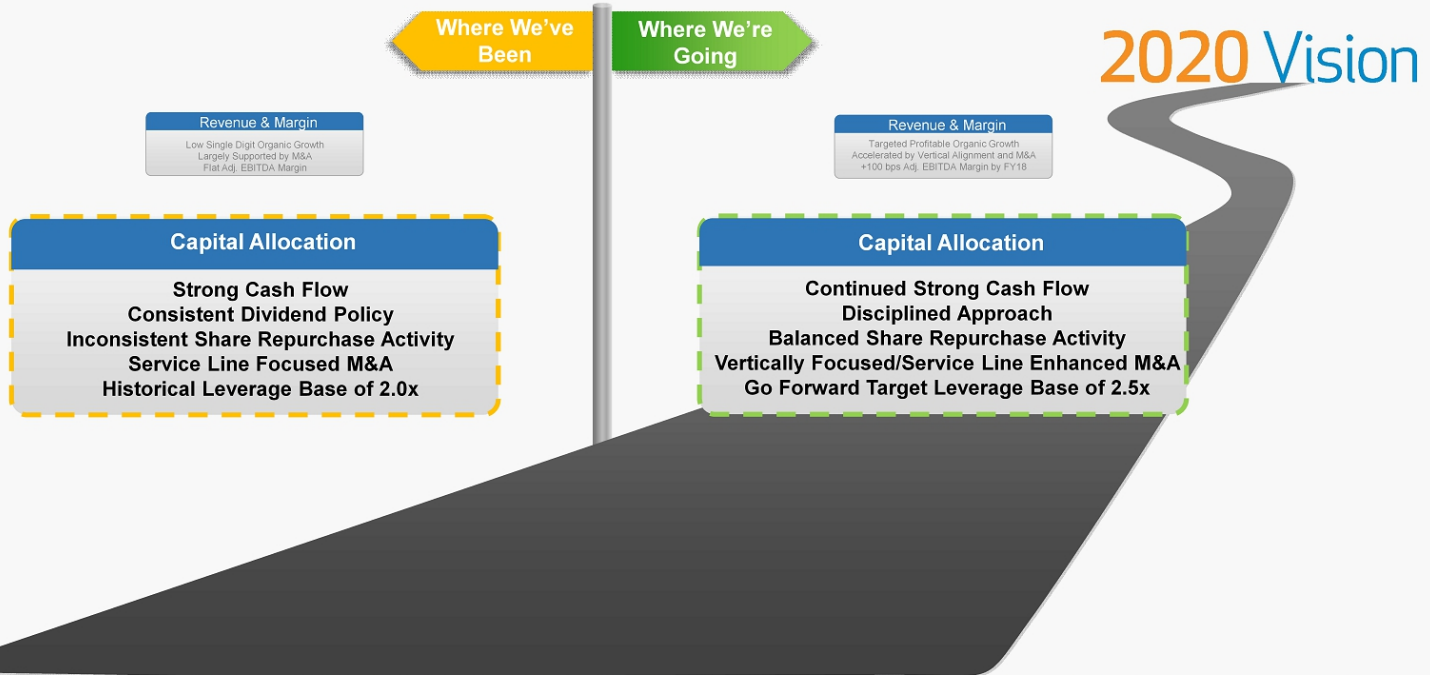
Where We've Been

Where We're Going

2020 Vision

Revenue & Margin
Low Single Digit Organic Growth
Largely Supported by M&A
Flat Adj. EBITDA Margin

Capital Allocation
Strong Cash Flow
Consistent Dividend Policy
Inconsistent Share Repurchase Activity
Service Line Focused M&A
Historical Leverage Base of 2.0x

Revenue & Margin
Targeted Profitable Organic Growth
Accelerated by Vertical Alignment and M&A
+100 bps Adj. EBITDA Margin by FY18

Capital Allocation
Continued Strong Cash Flow
Disciplined Approach
Balanced Share Repurchase Activity
Vertically Focused/Service Line Enhanced M&A
Go Forward Target Leverage Base of 2.5x